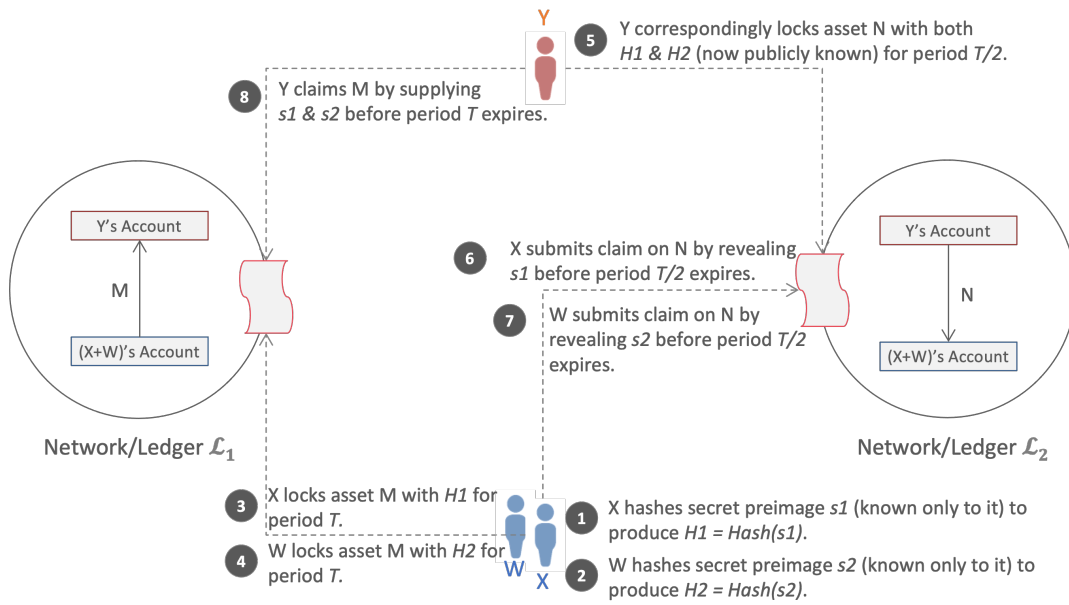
Y

5 Y correspondingly locks asset N with both *H1 & H2* (now publicly known) for period *T/2*.

8 Y claims M by supplying *s1 & s2* before period *T* expires.

Y's Account

M

(X+W)'s Account

Network/Ledger $\mathcal{L}_1$

6 X submits claim on N by revealing *s1* before period *T/2* expires.

7 W submits claim on N by revealing *s2* before period *T/2* expires.

Y's Account

N

(X+W)'s Account

Network/Ledger $\mathcal{L}_2$

3 X locks asset M with *H1* for period *T*.

4 W locks asset M with *H2* for period *T*.

W X

1 X hashes secret preimage *s1* (known only to it) to produce *H1 = Hash(s1)*.

2 W hashes secret preimage *s2* (known only to it) to produce *H2 = Hash(s2)*.